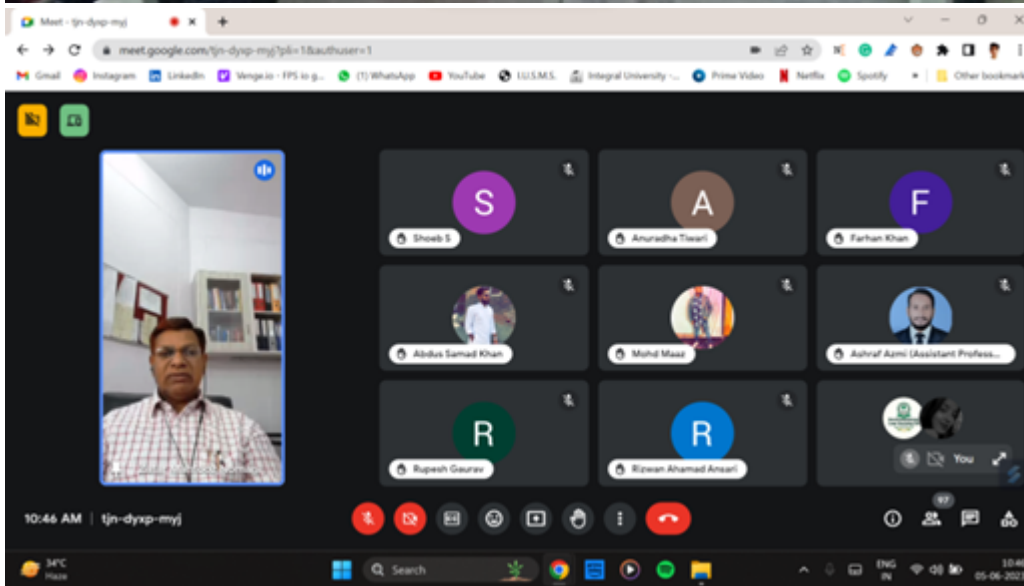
Meet - tjn-dyxp-myj

meet.google.com/tjn-dyxp-myj?pli=1&authuser=1

Gmail Instagram LinkedIn Venge.io - FPS io g... (1) WhatsApp YouTube I.U.S.M.S. Integral University -... Prime Video Netflix Spotify Other bookmarks

S
Shoeb S

A
Anuradha Tiwari

F
Farhan Khan

Abdus Samad Khan

Mohd Maaz

Ashraf Azmi (Assistant Profess...

R
Rupesh Gaurav

R
Rizwan Ahamad Ansari

You

10:46 AM | tjn-dyxp-myj

97

34°C
Haze

Search

ENG
IN

10:46
05-06-202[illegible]